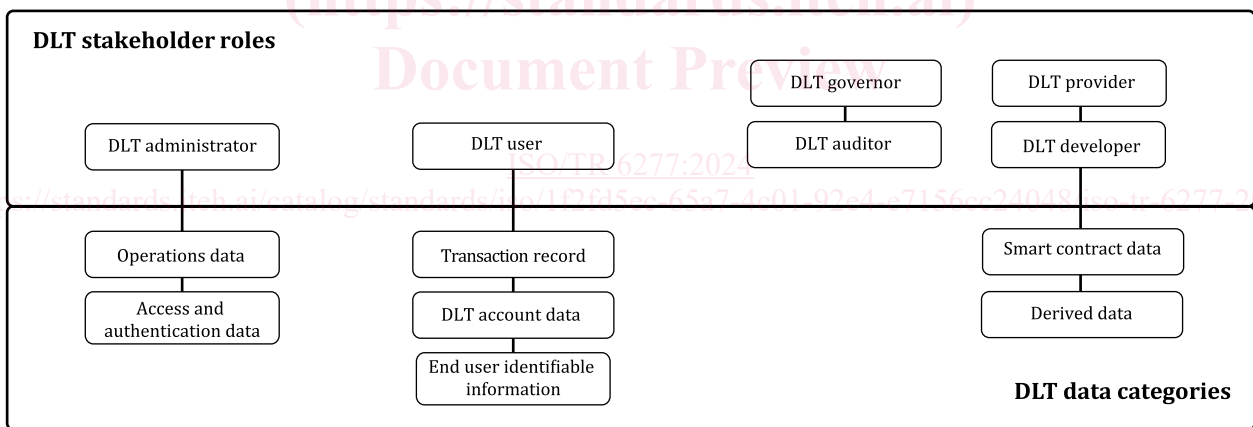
(https://standards.iteh.ai)
Document Preview

DLT stakeholder roles

DLT governor

DLT provider

DLT administrator

DLT user

DLT auditor

DLT developer

ISO/TR 6277:2024

https://standards.iteh.ai/catalog/standards/iso/1f2fd5ec-65a7-4e01-92e4-e7156ce24048/iso-tr-6277-2024

Operations data

Access and authentication data

Transaction record

DLT account data

End user identifiable information

Smart contract data

Derived data

DLT data categories